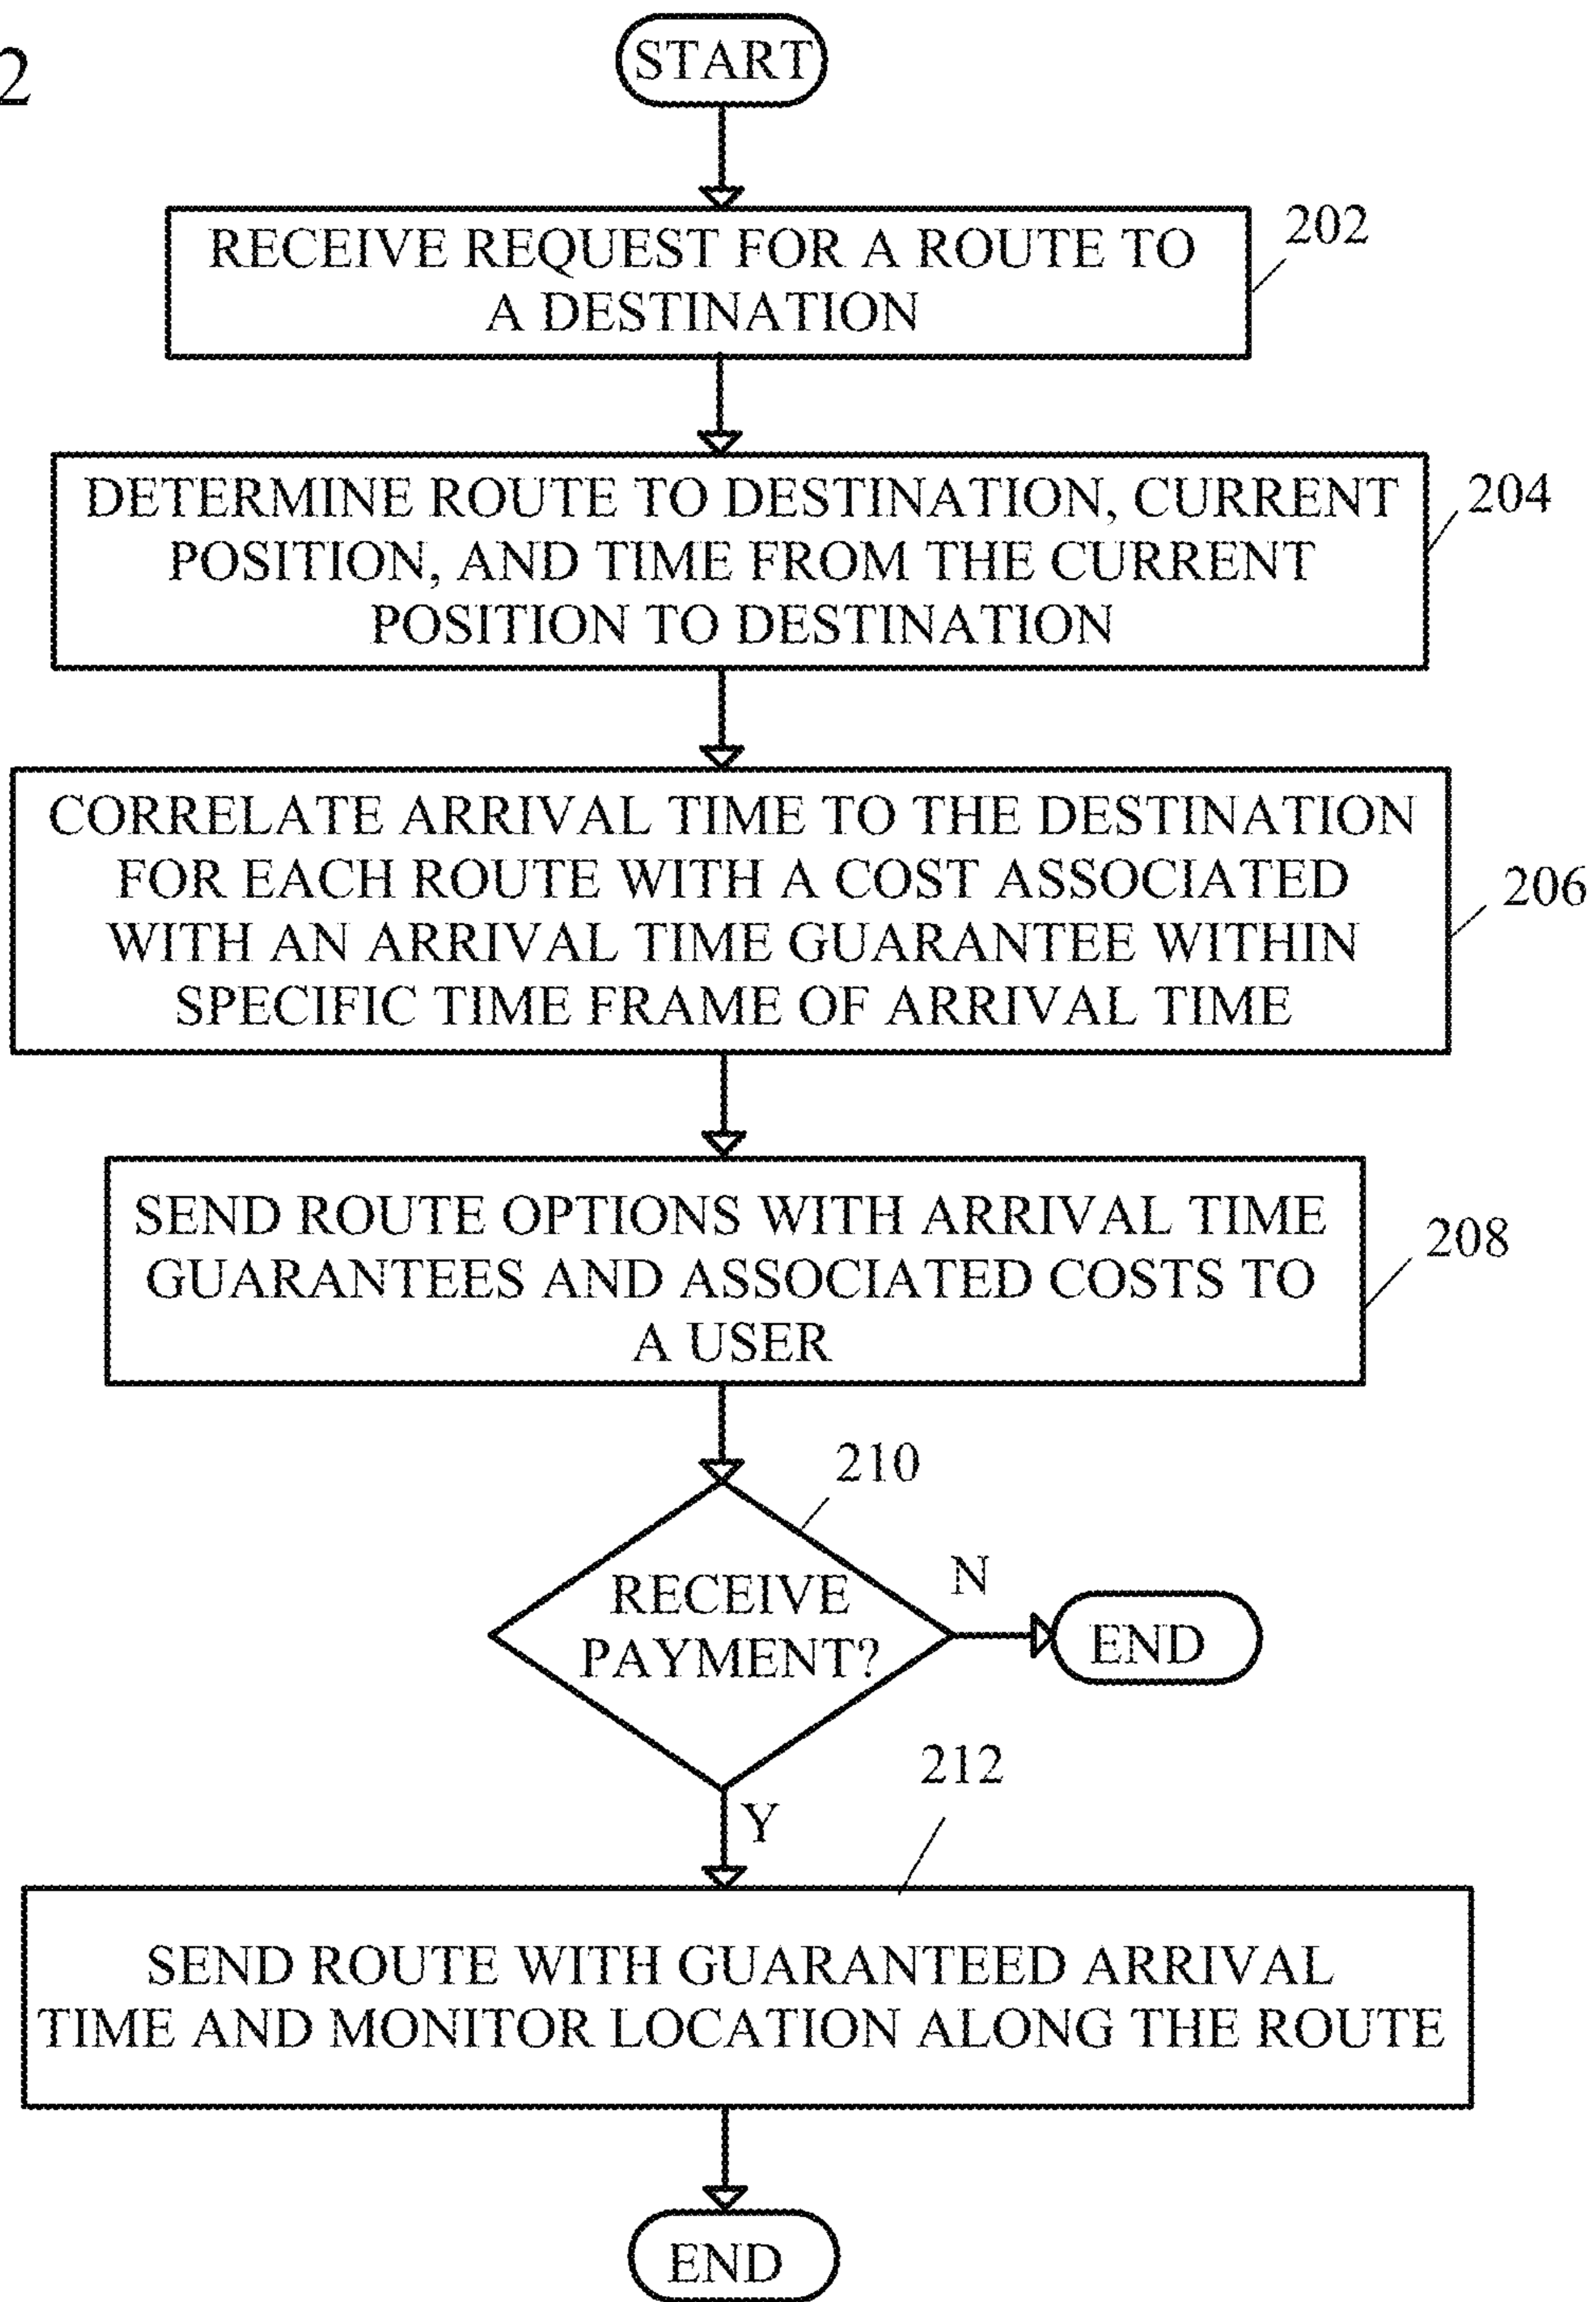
2

START

RECEIVE REQUEST FOR A ROUTE TO A DESTINATION

202

DETERMINE ROUTE TO DESTINATION, CURRENT POSITION, AND TIME FROM THE CURRENT POSITION TO DESTINATION

204

CORRELATE ARRIVAL TIME TO THE DESTINATION FOR EACH ROUTE WITH A COST ASSOCIATED WITH AN ARRIVAL TIME GUARANTEE WITHIN SPECIFIC TIME FRAME OF ARRIVAL TIME

206

SEND ROUTE OPTIONS WITH ARRIVAL TIME GUARANTEES AND ASSOCIATED COSTS TO A USER

208

210

RECEIVE PAYMENT?

N

END

212

Y

SEND ROUTE WITH GUARANTEED ARRIVAL TIME AND MONITOR LOCATION ALONG THE ROUTE

END